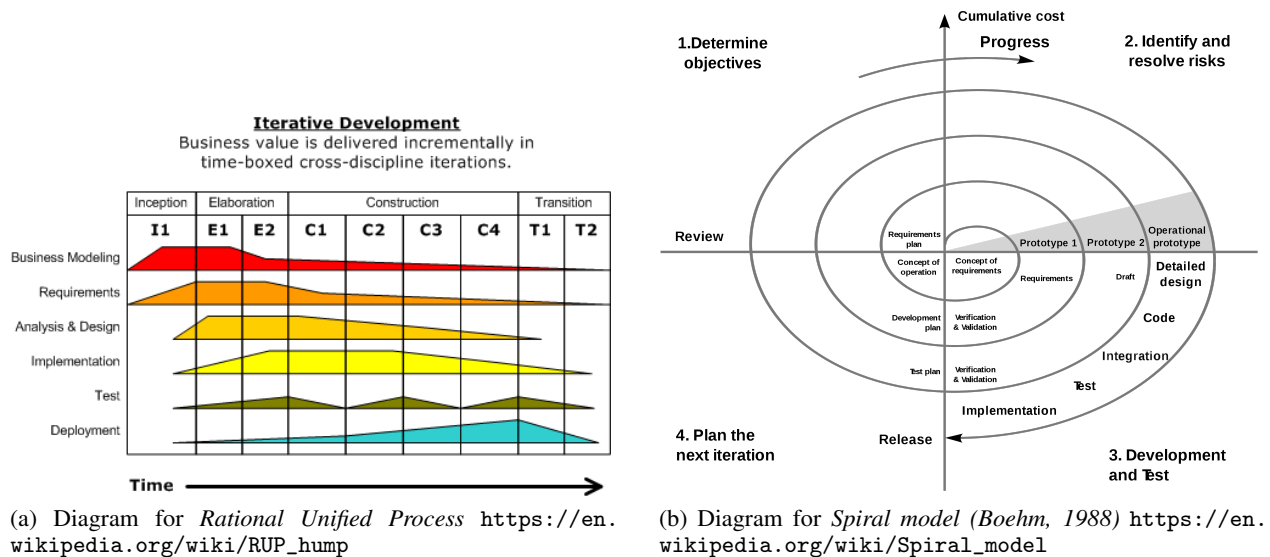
Iterative Development
Business value is delivered incrementally in time-boxed cross-discipline iterations.

| Inception | Elaboration | | Construction | | | | Transition | |
|---|---|---|---|---|---|---|---|---|
| I1 | E1 | E2 | C1 | C2 | C3 | C4 | T1 | T2 |

Business Modeling
Requirements
Analysis & Design
Implementation
Test
Deployment

Time

(a) Diagram for *Rational Unified Process* https://en.wikipedia.org/wiki/RUP_hump

Cumulative cost
1.Determine objectives
Progress
2. Identify and resolve risks
Review
Requirements plan
Concept of operation
Concept of requirements
Prototype 1
Prototype 2
Operational prototype
Requirements
Draft
Detailed design
Development plan
Verification & Validation
Code
Integration
Test plan
Verification & Validation
Test
Implementation
Release
4. Plan the next iteration
3. Development and Test

(b) Diagram for *Spiral model (Boehm, 1988)* https://en.wikipedia.org/wiki/Spiral_model